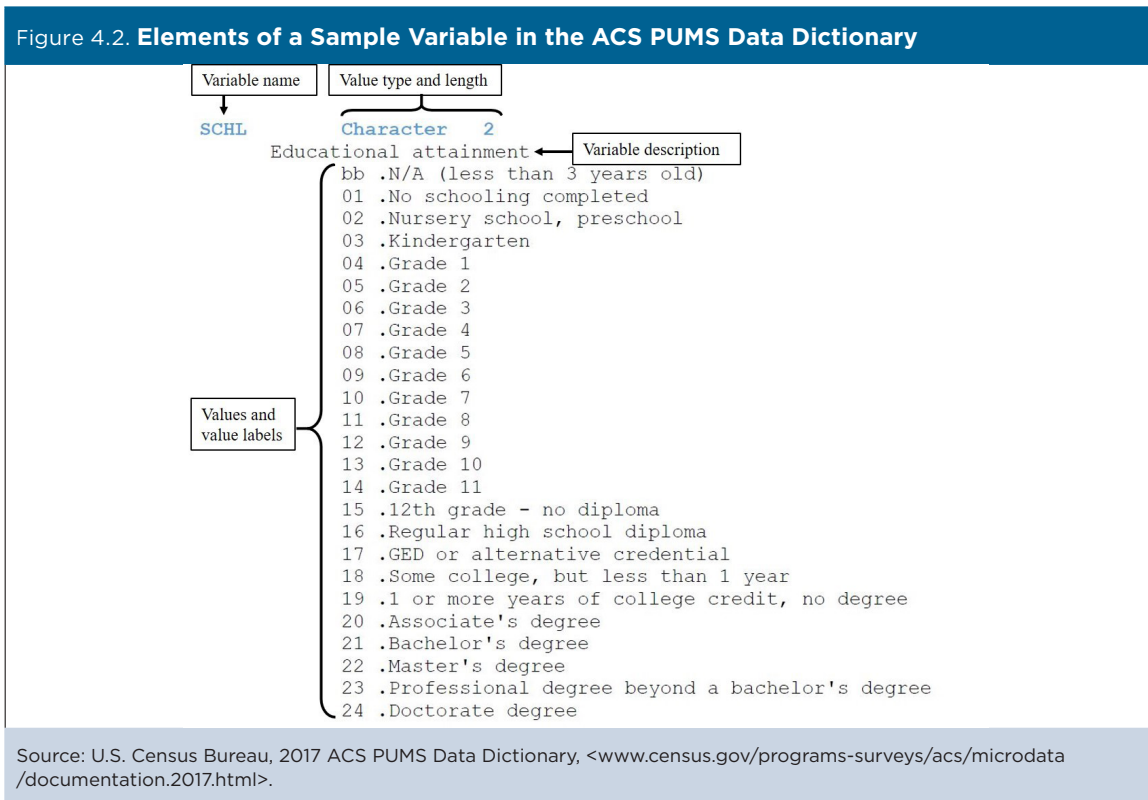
Figure 4.2. **Elements of a Sample Variable in the ACS PUMS Data Dictionary**

Variable name

Value type and length

SCHL Character 2

Educational attainment

Variable description

bb .N/A (less than 3 years old)
01 .No schooling completed
02 .Nursery school, preschool
03 .Kindergarten
04 .Grade 1
05 .Grade 2
06 .Grade 3
07 .Grade 4
08 .Grade 5
09 .Grade 6
10 .Grade 7
11 .Grade 8
12 .Grade 9
13 .Grade 10
14 .Grade 11
15 .12th grade - no diploma
16 .Regular high school diploma
17 .GED or alternative credential
18 .Some college, but less than 1 year
19 .1 or more years of college credit, no degree
20 .Associate's degree
21 .Bachelor's degree
22 .Master's degree
23 .Professional degree beyond a bachelor's degree
24 .Doctorate degree

Values and value labels

Source: U.S. Census Bureau, 2017 ACS PUMS Data Dictionary, <www.census.gov/programs-surveys/acs/microdata/documentation.2017.html>.